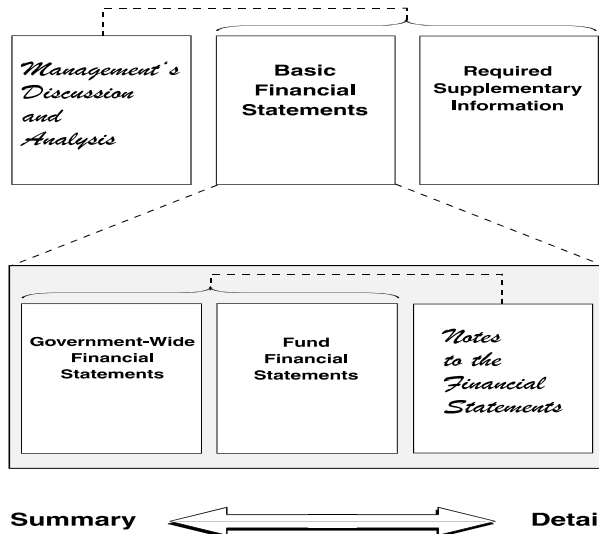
Management's Discussion and Analysis

Basic Financial Statements

Required Supplementary Information

Government-Wide Financial Statements

Fund Financial Statements

Notes to the Financial Statements

Summary

Detai